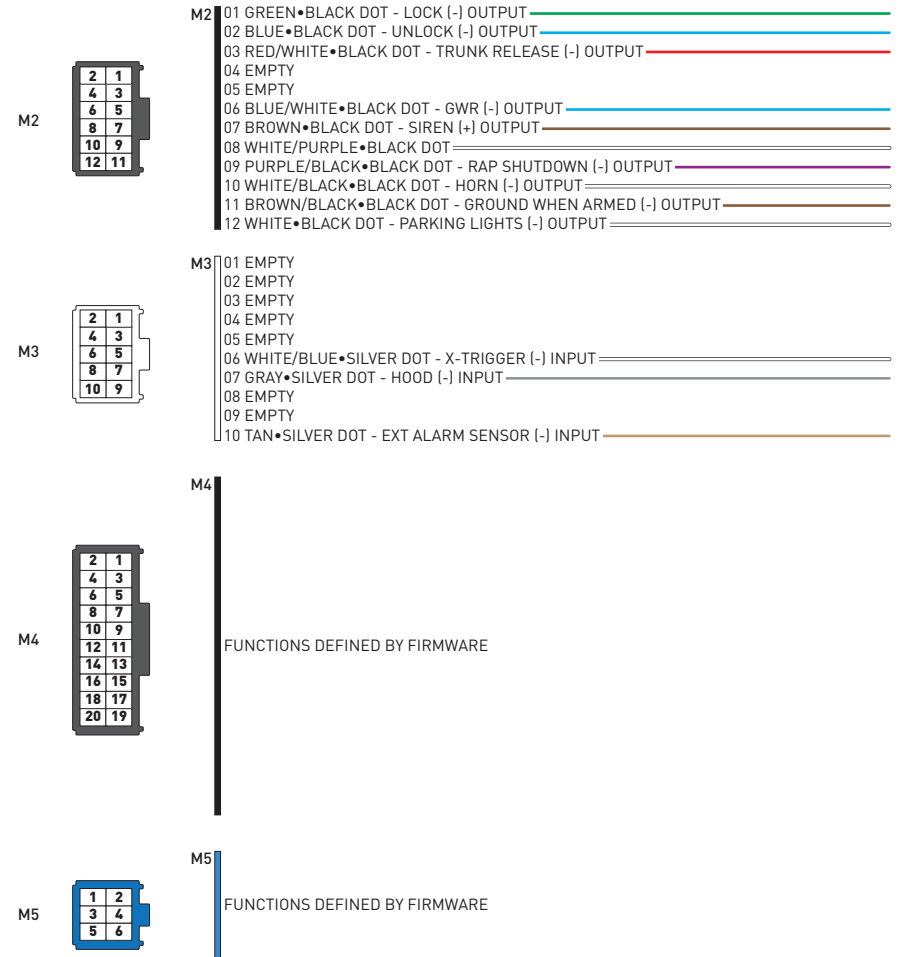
M2

| 2 | 1 |
|---|---|
| 4 | 3 |
| 6 | 5 |
| 8 | 7 |
| 10 | 9 |
| 12 | 11 |

M2
01 GREEN•BLACK DOT - LOCK (-) OUTPUT
02 BLUE•BLACK DOT - UNLOCK (-) OUTPUT
03 RED/WHITE•BLACK DOT - TRUNK RELEASE (-) OUTPUT
04 EMPTY
05 EMPTY
06 BLUE/WHITE•BLACK DOT - GWR (-) OUTPUT
07 BROWN•BLACK DOT - SIREN (+) OUTPUT
08 WHITE/PURPLE•BLACK DOT
09 PURPLE/BLACK•BLACK DOT - RAP SHUTDOWN (-) OUTPUT
10 WHITE/BLACK•BLACK DOT - HORN (-) OUTPUT
11 BROWN/BLACK•BLACK DOT - GROUND WHEN ARMED (-) OUTPUT
12 WHITE•BLACK DOT - PARKING LIGHTS (-) OUTPUT

M3

| 2 | 1 |
|---|---|
| 4 | 3 |
| 6 | 5 |
| 8 | 7 |
| 10 | 9 |

M3
01 EMPTY
02 EMPTY
03 EMPTY
04 EMPTY
05 EMPTY
06 WHITE/BLUE•SILVER DOT - X-TRIGGER (-) INPUT
07 GRAY•SILVER DOT - HOOD (-) INPUT
08 EMPTY
09 EMPTY
10 TAN•SILVER DOT - EXT ALARM SENSOR (-) INPUT

M4

| 2 | 1 |
|---|---|
| 4 | 3 |
| 6 | 5 |
| 8 | 7 |
| 10 | 9 |
| 12 | 11 |
| 14 | 13 |
| 16 | 15 |
| 18 | 17 |
| 20 | 19 |

M4
FUNCTIONS DEFINED BY FIRMWARE

M5

| 1 | 2 |
|---|---|
| 3 | 4 |
| 5 | 6 |

M5
FUNCTIONS DEFINED BY FIRMWARE